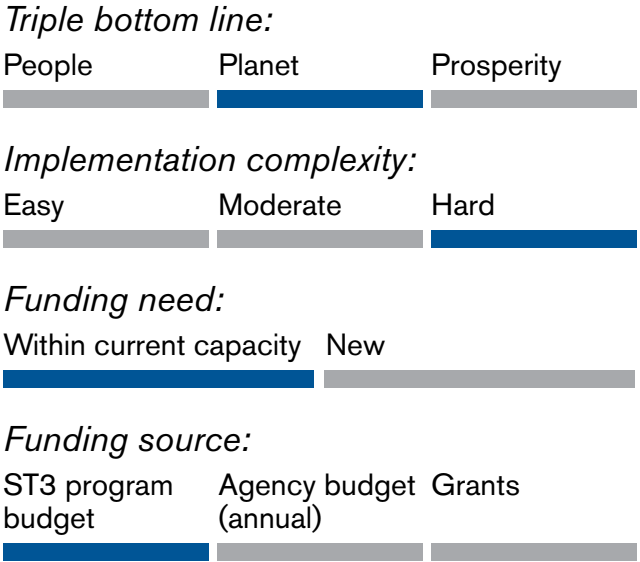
Triple bottom line:

People Planet Prosperity

Implementation complexity:

Easy Moderate Hard

Funding need:

Within current capacity New

Funding source:

ST3 program budget Agency budget (annual) Grants